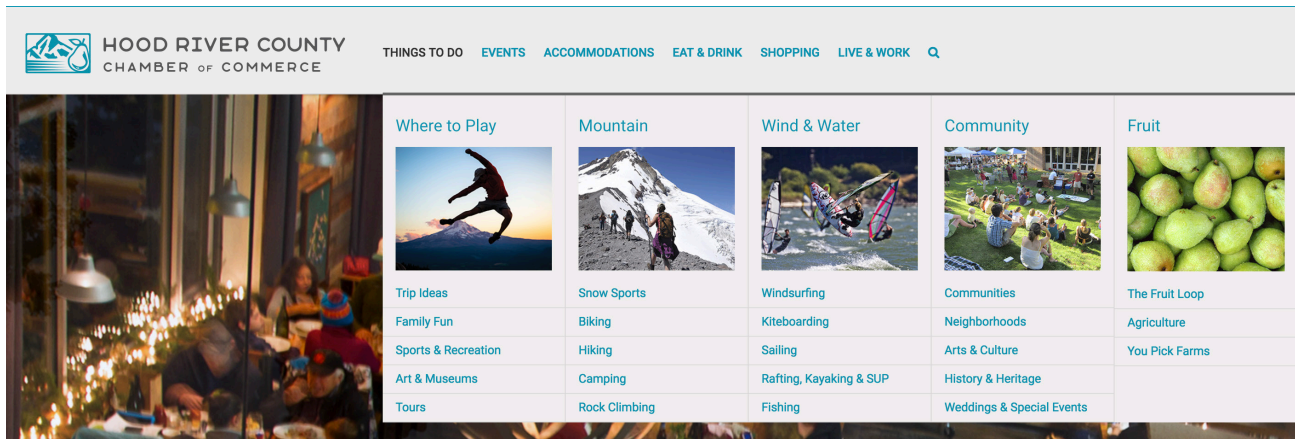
HOOD RIVER COUNTY
CHAMBER OF COMMERCE

THINGS TO DO EVENTS ACCOMMODATIONS EAT & DRINK SHOPPING LIVE & WORK

Where to Play

Trip Ideas
Family Fun
Sports & Recreation
Art & Museums
Tours

Mountain

Snow Sports
Biking
Hiking
Camping
Rock Climbing

Wind & Water

Windsurfing
Kiteboarding
Sailing
Rafting, Kayaking & SUP
Fishing

Community

Communities
Neighborhoods
Arts & Culture
History & Heritage
Weddings & Special Events

Fruit

The Fruit Loop
Agriculture
You Pick Farms